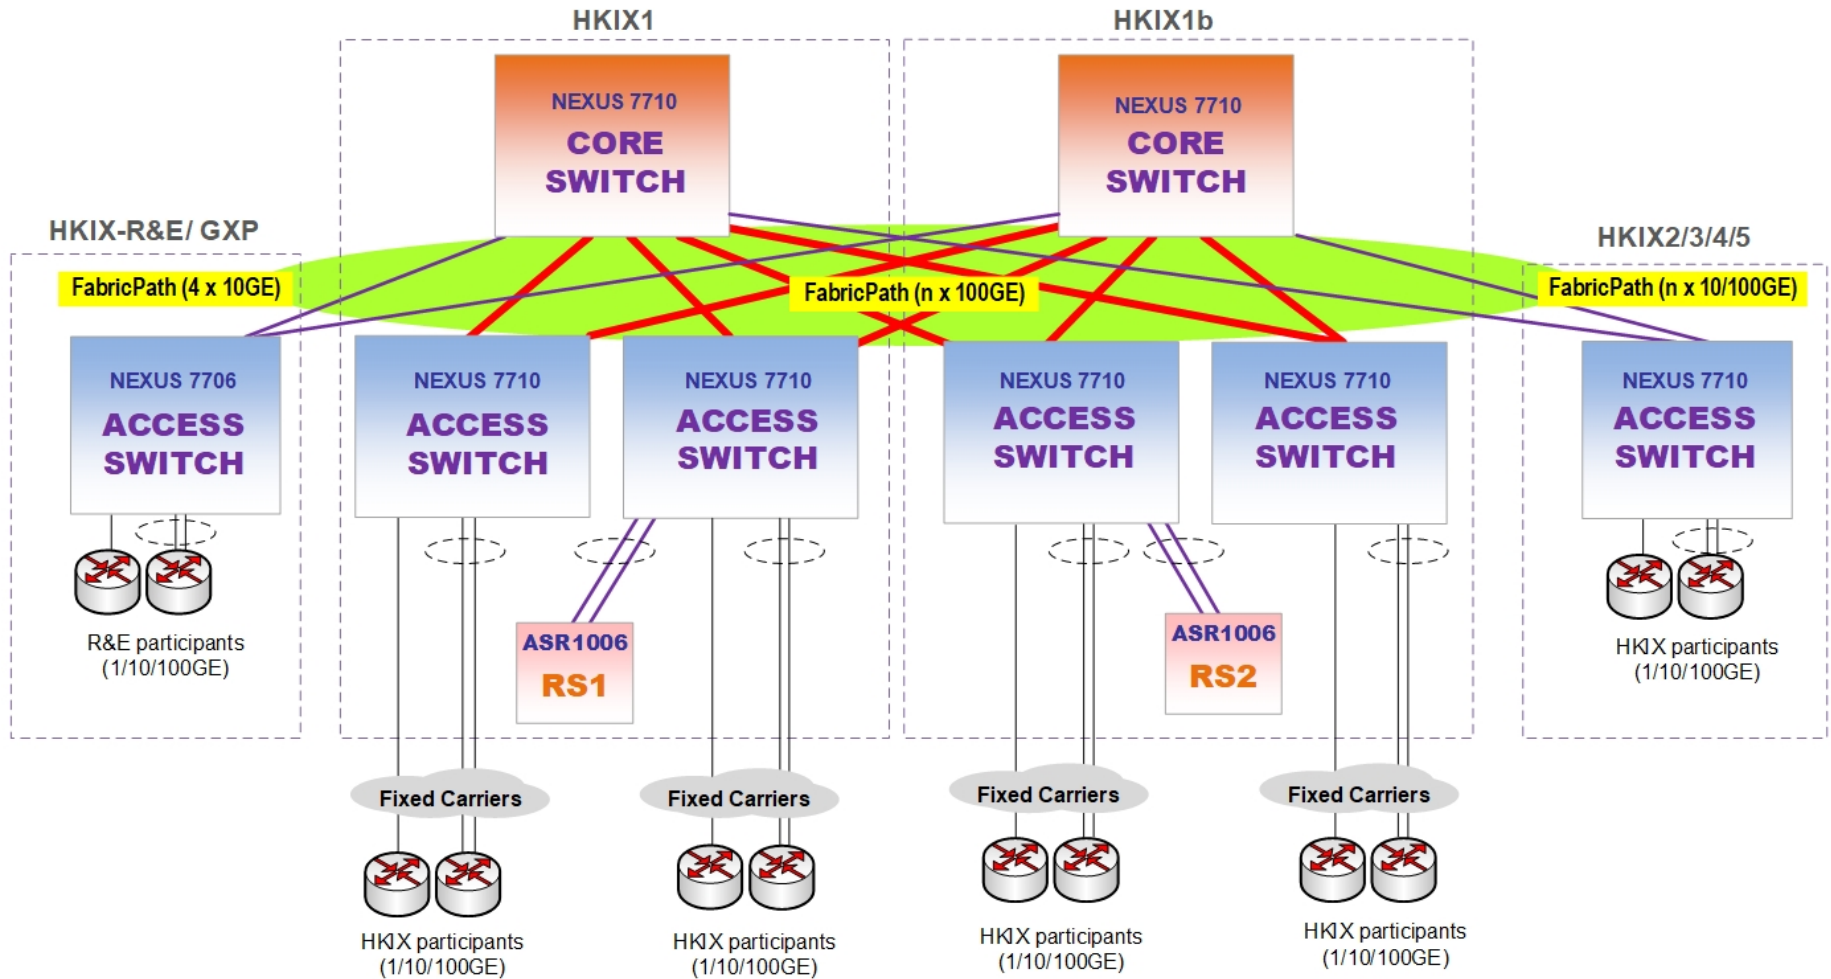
HKIX1

HKIX1b

NEXUS 7710
CORE
SWITCH

NEXUS 7710
CORE
SWITCH

HKIX-R&E/ GXP

HKIX2/3/4/5

FabricPath (4 x 10GE)

FabricPath (n x 100GE)

FabricPath (n x 10/100GE)

NEXUS 7706
ACCESS
SWITCH

NEXUS 7710
ACCESS
SWITCH

NEXUS 7710
ACCESS
SWITCH

NEXUS 7710
ACCESS
SWITCH

NEXUS 7710
ACCESS
SWITCH

NEXUS 7710
ACCESS
SWITCH

R&E participants
(1/10/100GE)

ASR1006
RS1

ASR1006
RS2

HKIX participants
(1/10/100GE)

Fixed Carriers

Fixed Carriers

Fixed Carriers

Fixed Carriers

HKIX participants
(1/10/100GE)

HKIX participants
(1/10/100GE)

HKIX participants
(1/10/100GE)

HKIX participants
(1/10/100GE)